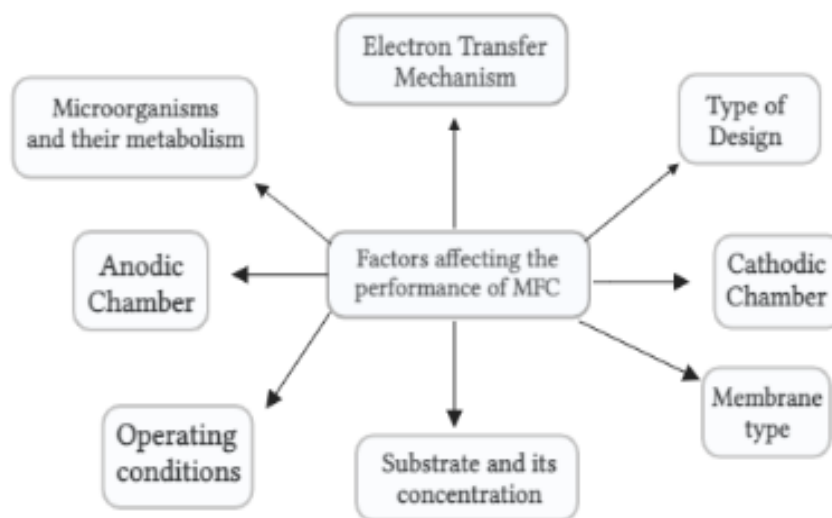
Electron Transfer Mechanism

Microorganisms and their metabolism

Type of Design

Anodic Chamber

Factors affecting the performance of MFC

Cathodic Chamber

Membrane type

Operating conditions

Substrate and its concentration